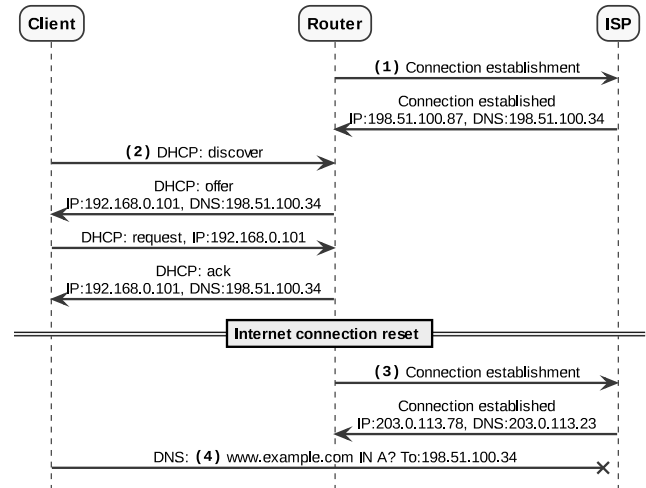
Client

Router

ISP

(1) Connection establishment

Connection established
IP:198.51.100.87, DNS:198.51.100.34

(2) DHCP: discover

DHCP: offer
IP:192.168.0.101, DNS:198.51.100.34

DHCP: request, IP:192.168.0.101

DHCP: ack
IP:192.168.0.101, DNS:198.51.100.34

Internet connection reset

(3) Connection establishment

Connection established
IP:203.0.113.78, DNS:203.0.113.23

DNS: (4) www.example.com IN A? To:198.51.100.34